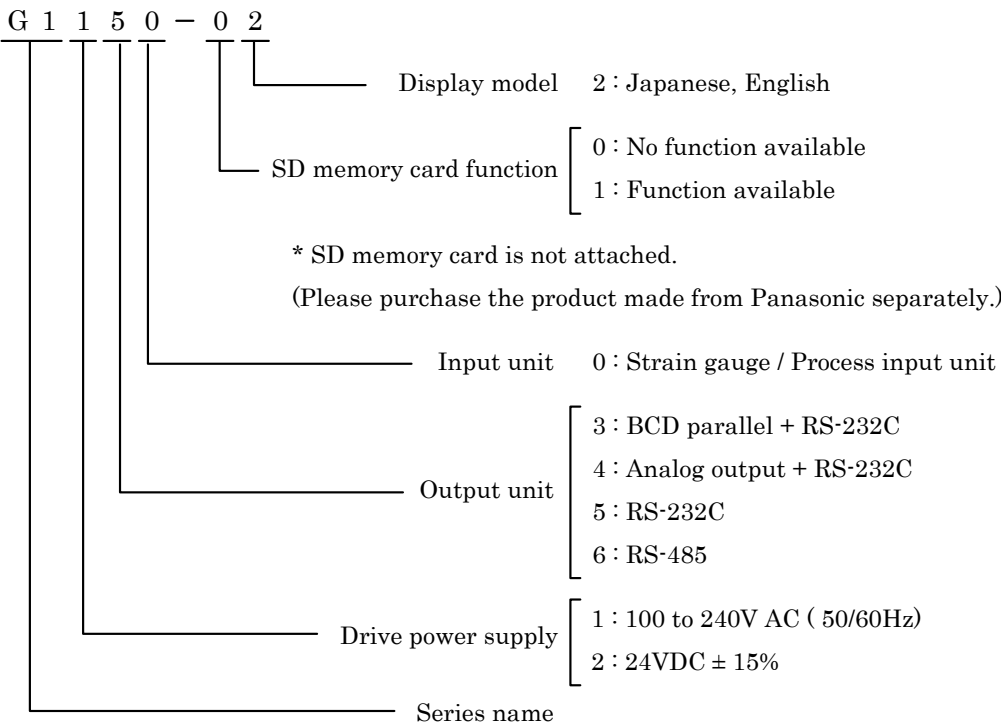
G 1 1 5 0 − 0 2

Display model 2 : Japanese, English

SD memory card function
0 : No function available
1 : Function available

* SD memory card is not attached.
(Please purchase the product made from Panasonic separately.)

Input unit 0 : Strain gauge / Process input unit

Output unit
3 : BCD parallel + RS-232C
4 : Analog output + RS-232C
5 : RS-232C
6 : RS-485

Drive power supply
1 : 100 to 240V AC ( 50/60Hz)
2 : 24VDC ± 15%

Series name